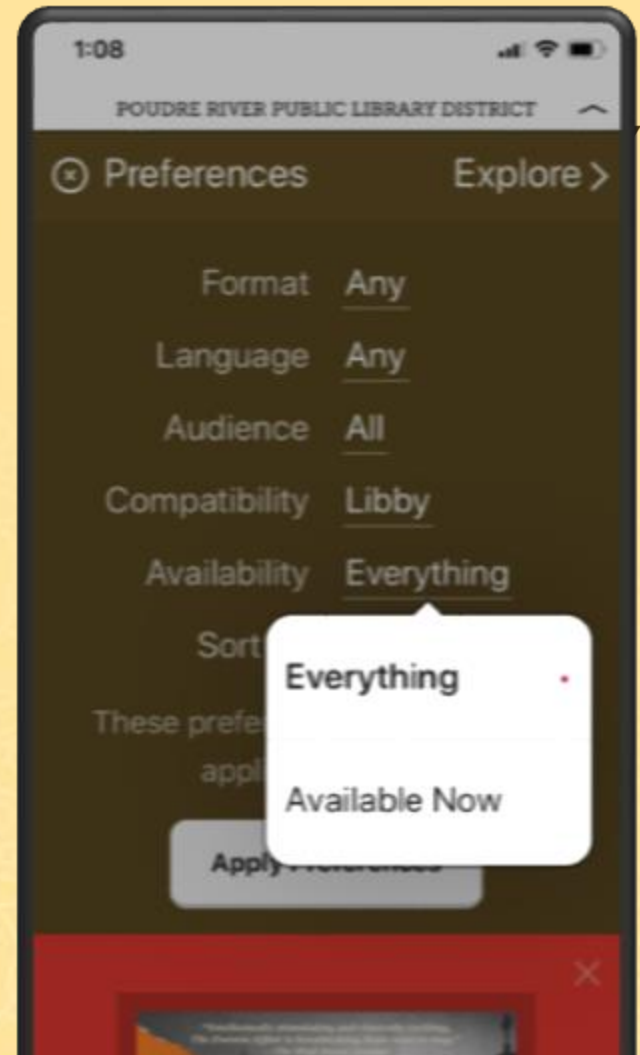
1:08

POUDRE RIVER PUBLIC LIBRARY DISTRICT

Preferences

Explore >

Format Any

Language Any

Audience All

Compatibility Libby

Availability Everything

Sort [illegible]

These prefe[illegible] appl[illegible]

Apply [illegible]

Everything

Available Now

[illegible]